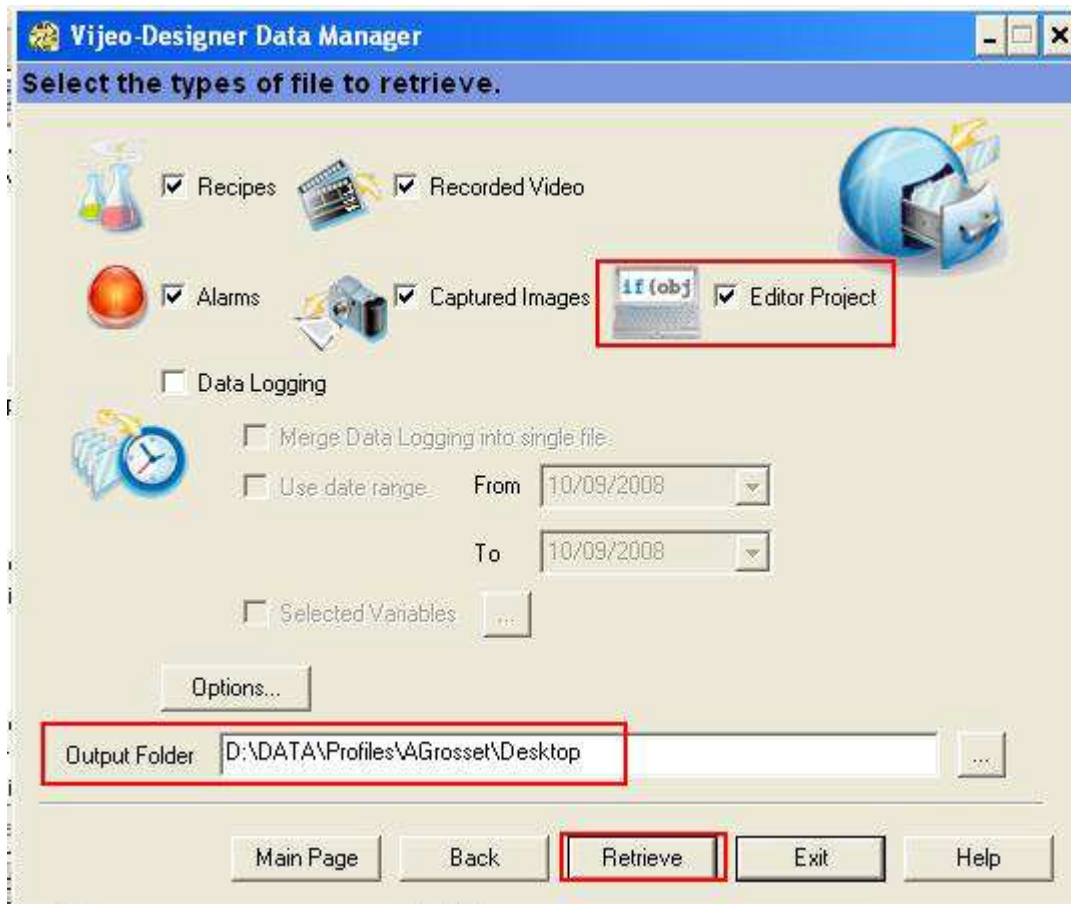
Vijeo-Designer Data Manager

Select the types of file to retrieve.

Recipes

Recorded Video

Alarms

Captured Images

if (obj

Editor Project

Data Logging

Merge Data Logging into single file

Use date range

From 10/09/2008

To 10/09/2008

Selected Variables ...

Options...

Output Folder D:\DATA\Profiles\AGrosset\Desktop ...

Main Page

Back

Retrieve

Exit

Help